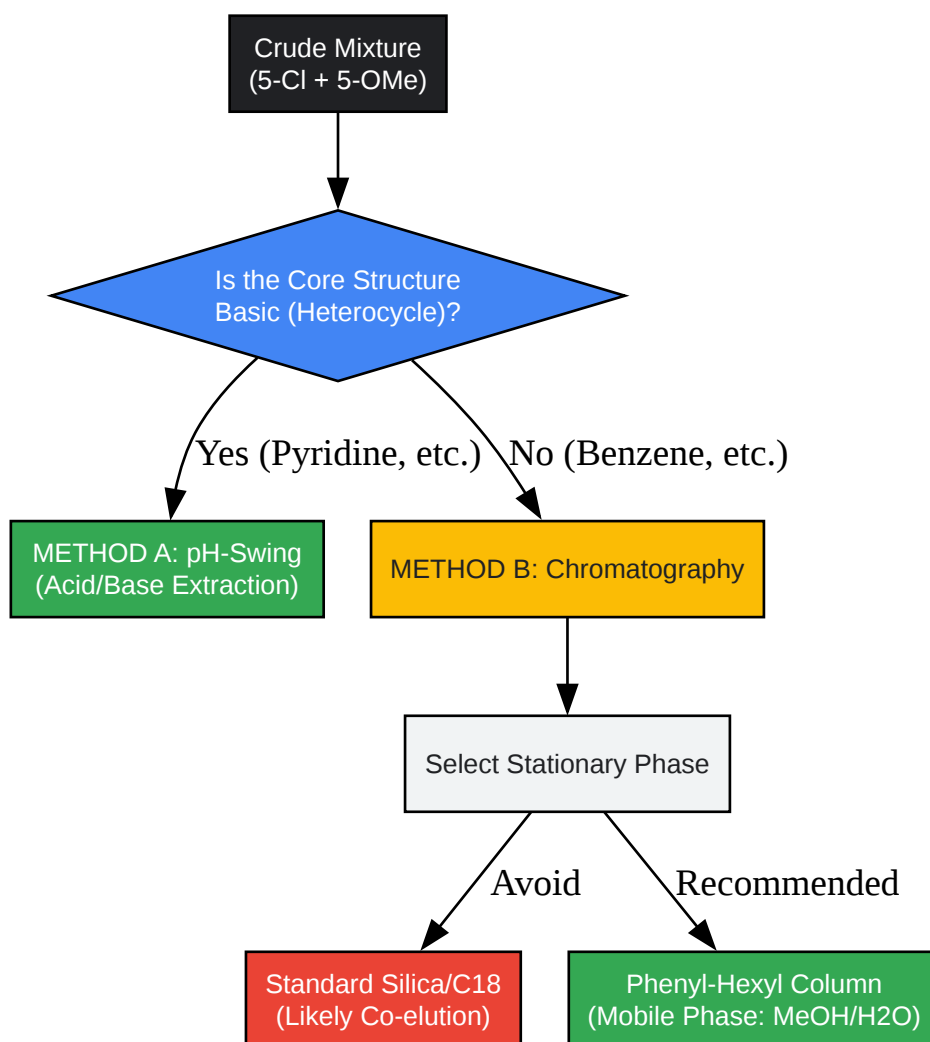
Crude Mixture
(5-Cl + 5-OMe)

Is the Core Structure
Basic (Heterocycle)?

Yes (Pyridine, etc.)

No (Benzene, etc.)

METHOD A: pH-Swing
(Acid/Base Extraction)

METHOD B: Chromatography

Select Stationary Phase

Avoid

Recommended

Standard Silica/C18
(Likely Co-elution)

Phenyl-Hexyl Column
(Mobile Phase: MeOH/H2O)